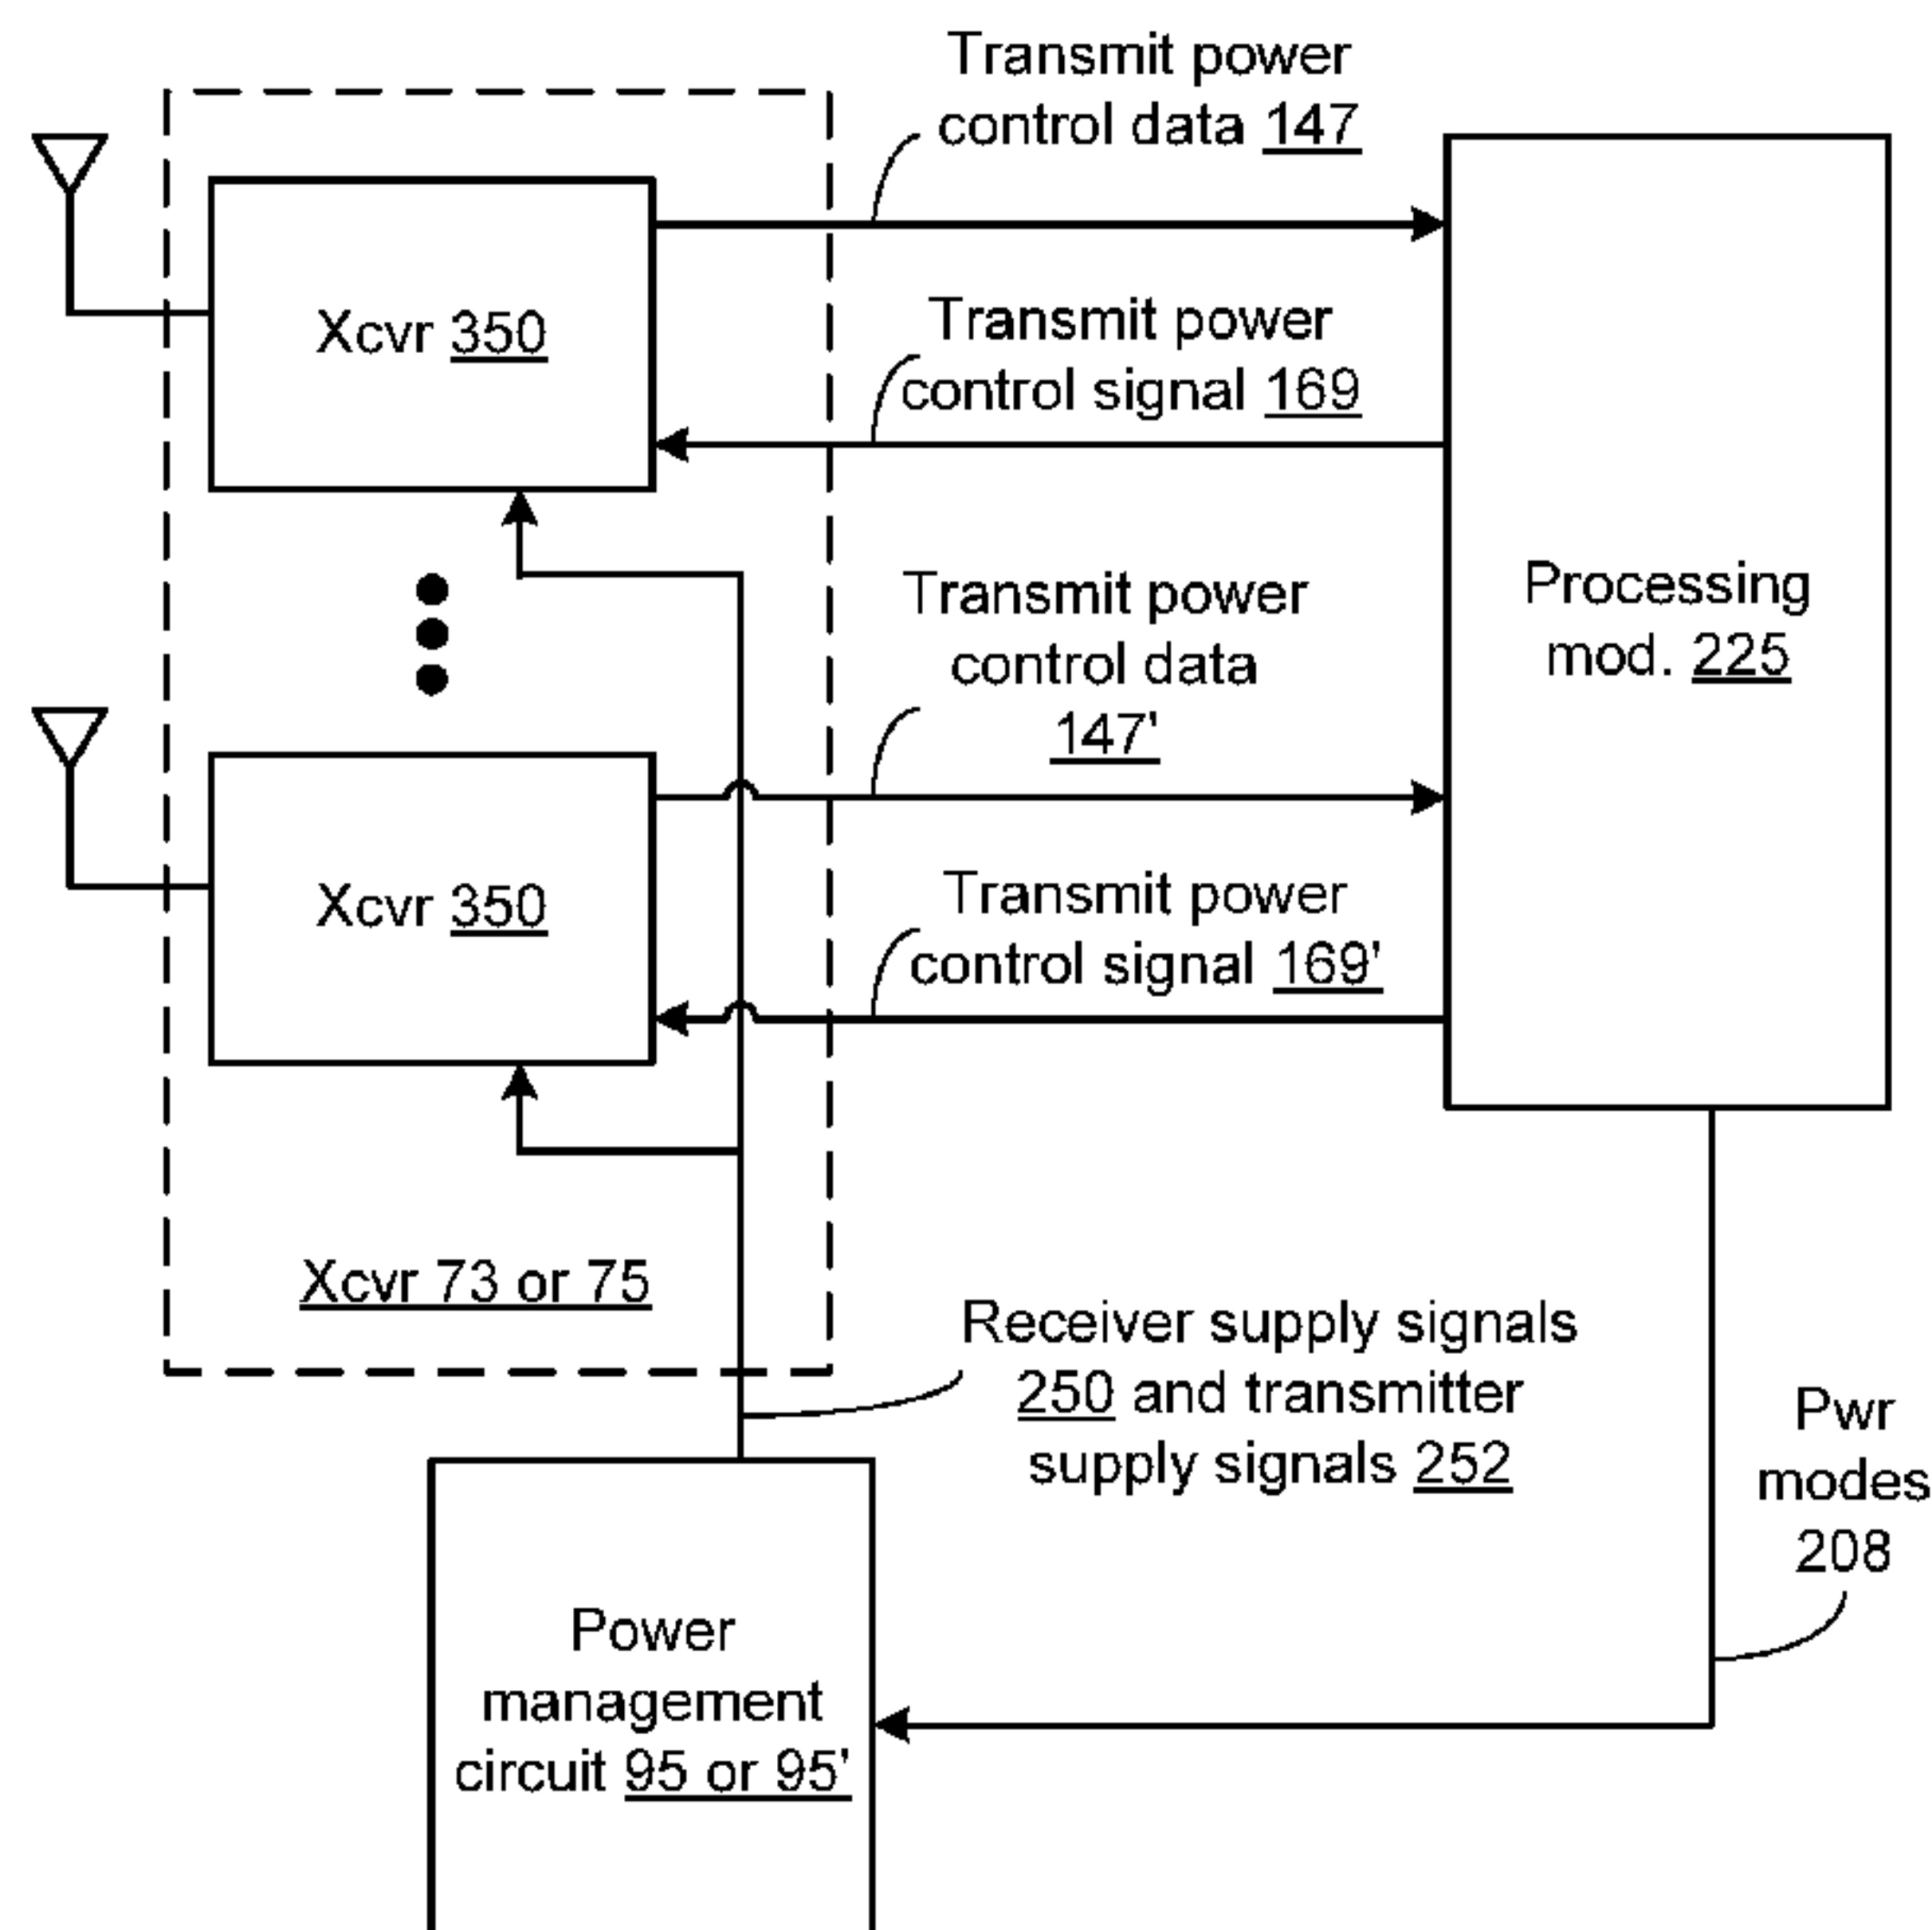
Transmit power control data 147

Xcvr 350

Transmit power control signal 169

Processing mod. 225

Transmit power control data 147'

Xcvr 350

Transmit power control signal 169'

Xcvr 73 or 75

Receiver supply signals 250 and transmitter supply signals 252

Pwr modes 208

Power management circuit 95 or 95'